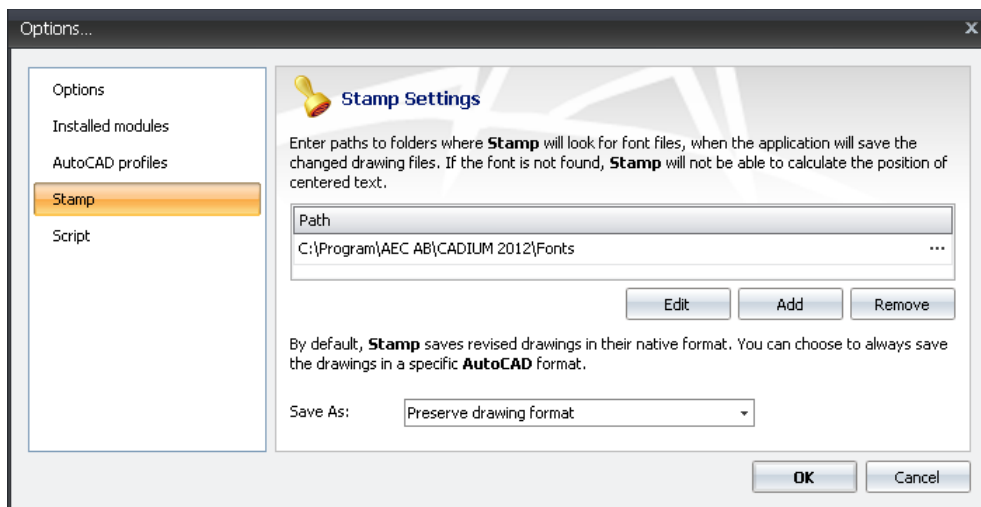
Options...

Options
Installed modules
AutoCAD profiles
Stamp
Script

Stamp Settings

Enter paths to folders where **Stamp** will look for font files, when the application will save the changed drawing files. If the font is not found, **Stamp** will not be able to calculate the position of centered text.

| Path |
|---|
| C:\Program\AEC AB\CADIUM 2012\Fonts ... |

Edit
Add
Remove

By default, **Stamp** saves revised drawings in their native format. You can choose to always save the drawings in a specific **AutoCAD** format.

Save As: Preserve drawing format

OK
Cancel